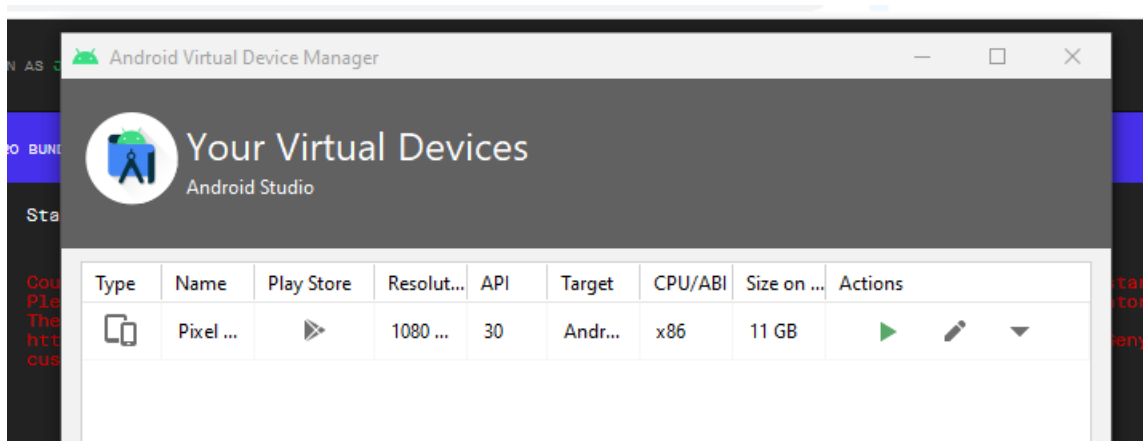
N AS J

O BUNI

Sta

Cou
Ple
The
htt
cus

tar
tor

eny

Android Virtual Device Manager

Your Virtual Devices
Android Studio

| Type | Name | Play Store | Resolut... | API | Target | CPU/ABI | Size on ... | Actions |
|---|---|---|---|---|---|---|---|---|
| | Pixel ... | | 1080 ... | 30 | Andr... | x86 | 11 GB | |